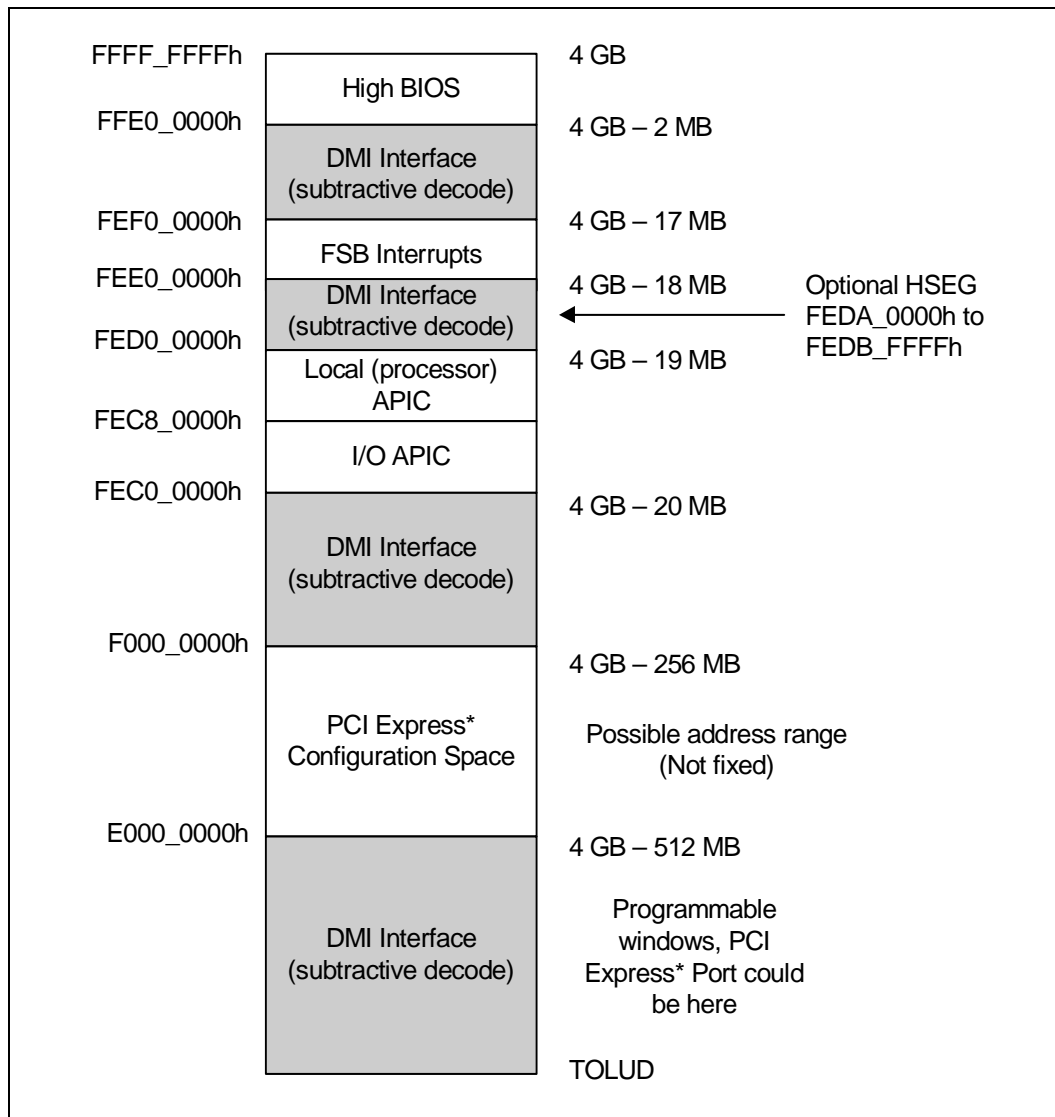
FFFF_FFFFh
High BIOS
4 GB
FFE0_0000h
DMI Interface (subtractive decode)
4 GB – 2 MB
FEF0_0000h
FSB Interrupts
4 GB – 17 MB
FEE0_0000h
DMI Interface (subtractive decode)
4 GB – 18 MB
Optional HSEG FEDA_0000h to FEDB_FFFFh
FED0_0000h
Local (processor) APIC
4 GB – 19 MB
FEC8_0000h
I/O APIC
FEC0_0000h
DMI Interface (subtractive decode)
4 GB – 20 MB
F000_0000h
PCI Express* Configuration Space
4 GB – 256 MB
Possible address range (Not fixed)
E000_0000h
DMI Interface (subtractive decode)
4 GB – 512 MB
Programmable windows, PCI Express* Port could be here
TOLUD